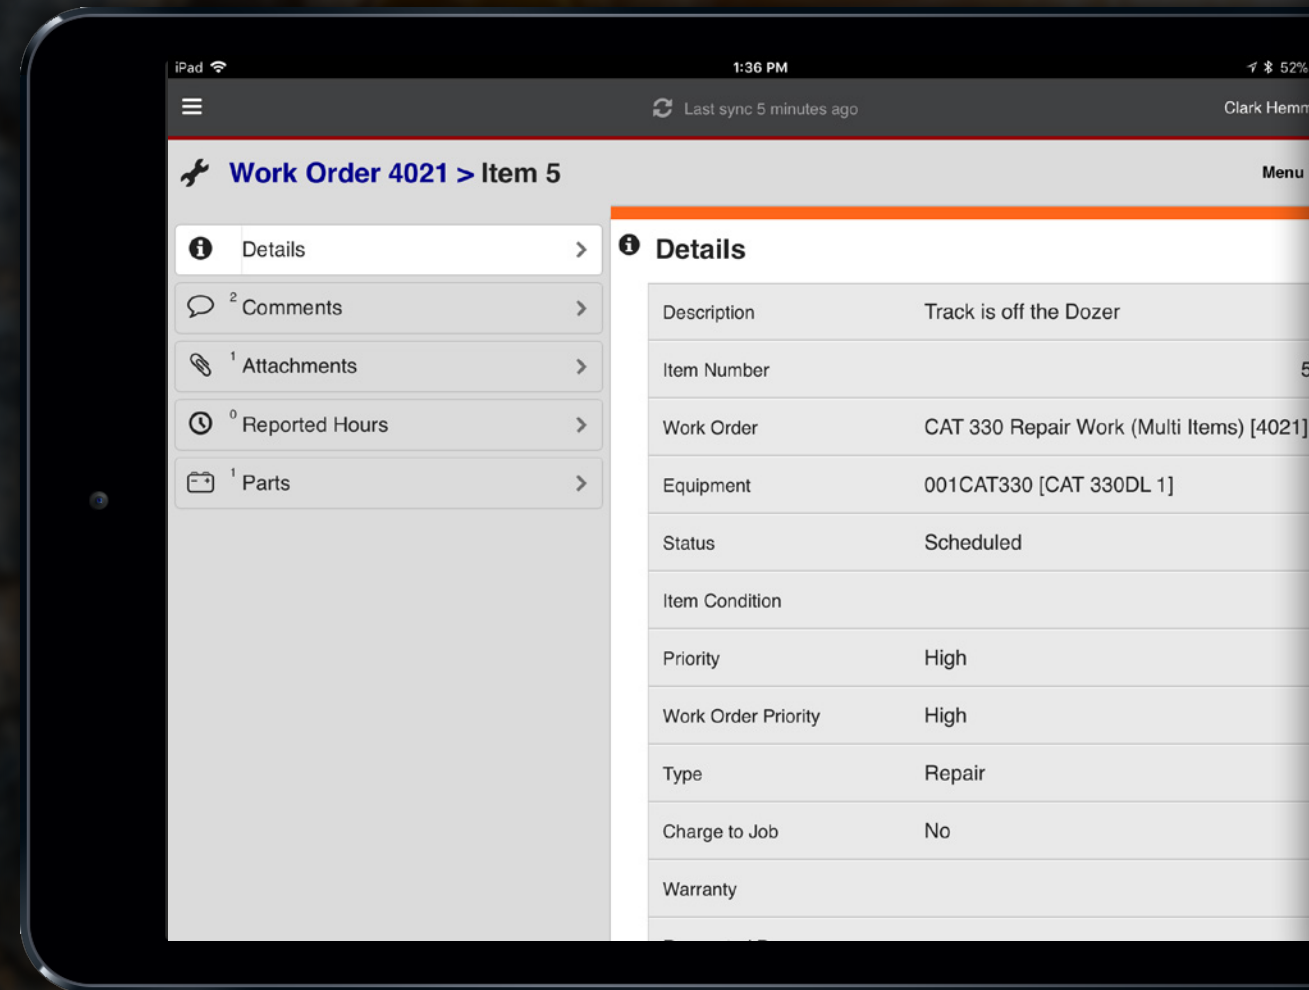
iPad 1:36 PM 52%

Last sync 5 minutes ago

Clark Hemm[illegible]

Work Order 4021 > Item 5

Menu

Details

2 Comments

1 Attachments

0 Reported Hours

1 Parts

Details

| Description | Track is off the Dozer |
|---|---|
| Item Number | 5 |
| Work Order | CAT 330 Repair Work (Multi Items) [4021] |
| Equipment | 001CAT330 [CAT 330DL 1] |
| Status | Scheduled |
| Item Condition | |
| Priority | High |
| Work Order Priority | High |
| Type | Repair |
| Charge to Job | No |
| Warranty | |
| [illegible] | |